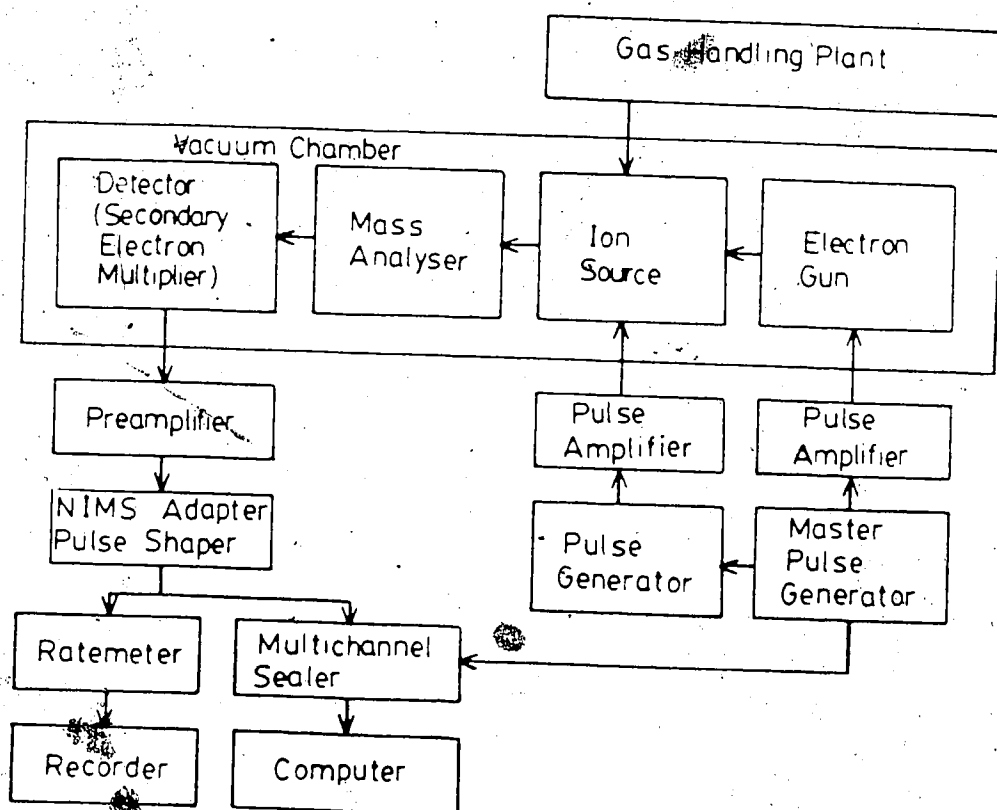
Gas Handling Plant

Vacuum Chamber

Detector (Secondary Electron Multiplier)

Mass Analyser

Ion Source

Electron Gun

Preamplifier

Pulse Amplifier

Pulse Amplifier

NIMS Adapter Pulse Shaper

Pulse Generator

Master Pulse Generator

Ratemeter

Multichannel Sealer

Recorder

Computer